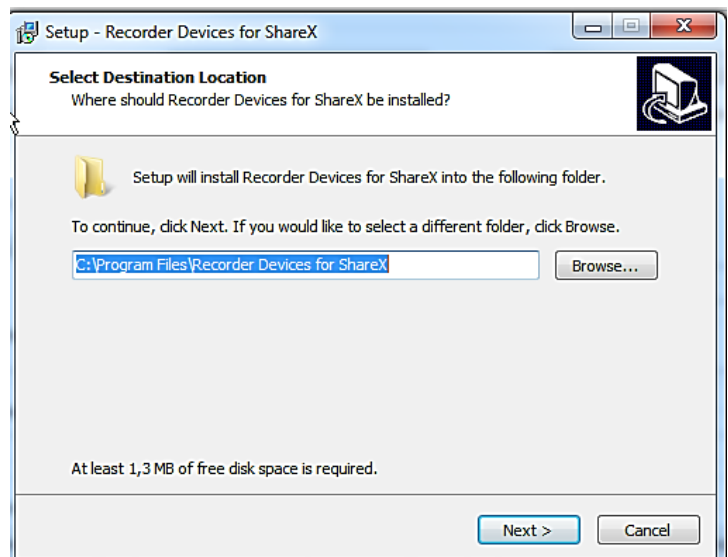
Setup - Recorder Devices for ShareX

Select Destination Location
Where should Recorder Devices for ShareX be installed?

Setup will install Recorder Devices for ShareX into the following folder.

To continue, click Next. If you would like to select a different folder, click Browse.

C:\Program Files\Recorder Devices for ShareX

Browse...

At least 1,3 MB of free disk space is required.

Next >

Cancel